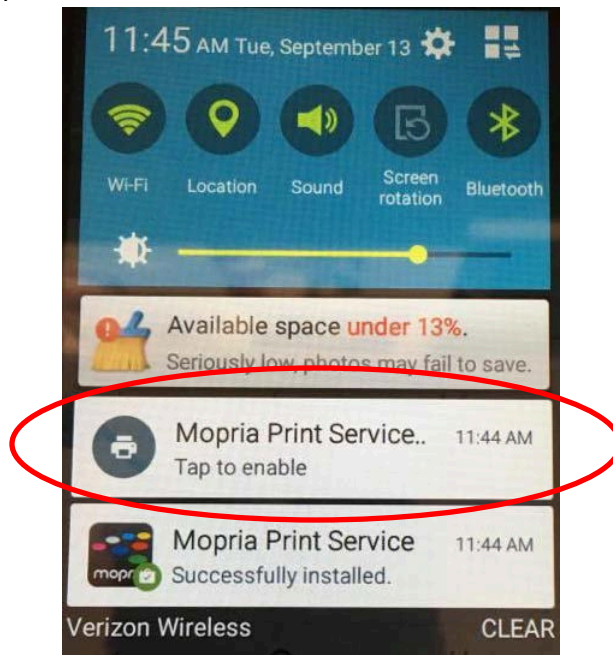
11:45 AM Tue, September 13

Wi-Fi
Location
Sound
Screen rotation
Bluetooth

Available space under 13%.
Seriously low, photos may fail to save.

Mopria Print Service..
11:44 AM
Tap to enable

Mopria Print Service
11:44 AM
Successfully installed.
mopria

Verizon Wireless
CLEAR